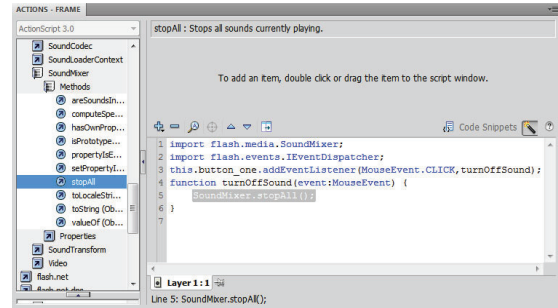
ACTIONS - FRAME

ActionScript 3.0

SoundCodec
SoundLoaderContext
SoundMixer
Methods
areSoundsIn...
computeSpe...
hasOwnProp...
isPrototype...
propertyIsE...
setPropertyI...
stopAll
toLocaleStri...
toString (Ob...
valueOf (Ob...
Properties
SoundTransform
Video
flash.net
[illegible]

stopAll : Stops all sounds currently playing.

To add an item, double click or drag the item to the script window.

Code Snippets

1 import flash.media.SoundMixer;
2 import flash.events.IEventDispatcher;
3 this.button_one.addEventListener(MouseEvent.CLICK,turnOffSound);
4 function turnOffSound(event:MouseEvent) {
5 SoundMixer.stopAll();
6 }

Layer 1 : 1

Line 5: SoundMixer.stopAll();